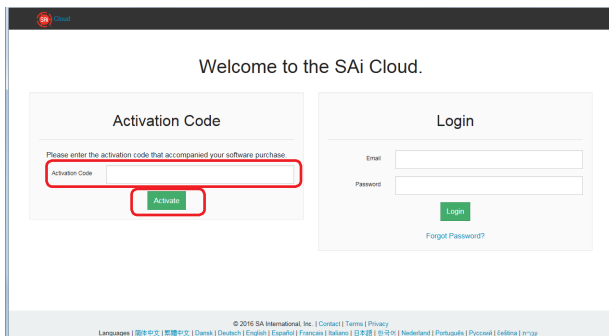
SAi Cloud

Welcome to the SAi Cloud.

Activation Code

Please enter the activation code that accompanied your software purchase.

Activation Code

Activate

Login

Email

Password

Login

Forgot Password?

© 2016 SA International, Inc. | Contact | Terms | Privacy

Languages | 简体中文 | 繁體中文 | Dansk | Deutsch | English | Español | Français | Italiano | 日本語 | 한국어 | Nederland | Português | Русский | Lietuva | עברית